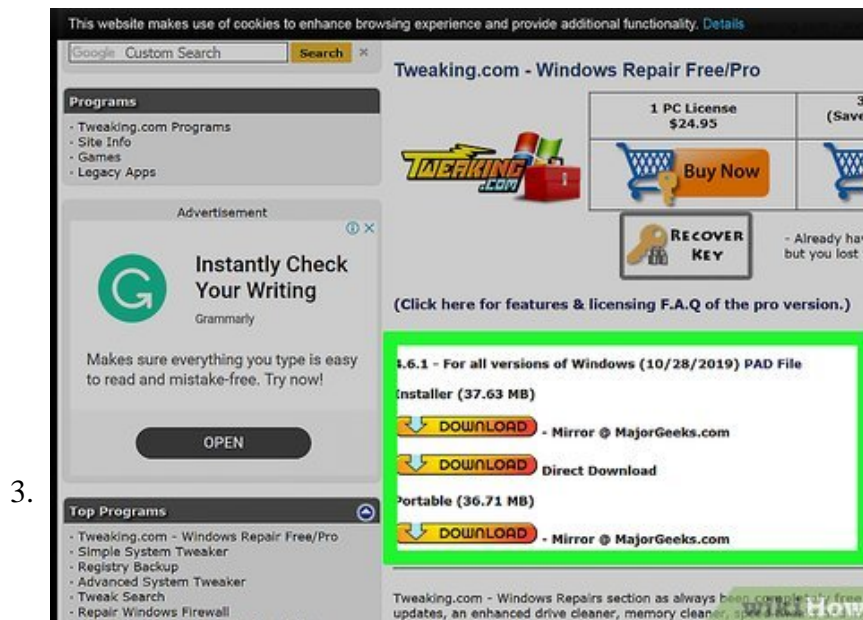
3.

This website makes use of cookies to enhance browsing experience and provide additional functionality. Details

Google Custom Search Search ×

Programs

- Tweaking.com Programs
- Site Info
- Games
- Legacy Apps

Advertisement

Instantly Check Your Writing

Grammarly

Makes sure everything you type is easy to read and mistake-free. Try now!

OPEN

Top Programs

- Tweaking.com - Windows Repair Free/Pro
- Simple System Tweaker
- Registry Backup
- Advanced System Tweaker
- Tweak Search
- Repair Windows Firewall

Tweaking.com - Windows Repair Free/Pro

TWEAKING .COM

| 1 PC License $24.95 | 3 (Save |
|---|---|
| Buy Now | |

RECOVER KEY

- Already hav but you lost

(Click here for features & licensing F.A.Q of the pro version.)

4.6.1 - For all versions of Windows (10/28/2019) PAD File

Installer (37.63 MB)

DOWNLOAD - Mirror @ MajorGeeks.com

DOWNLOAD Direct Download

Portable (36.71 MB)

DOWNLOAD - Mirror @ MajorGeeks.com

Tweaking.com - Windows Repairs section as always been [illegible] free updates, an enhanced drive cleaner, memory cleaner, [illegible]

wikiHow